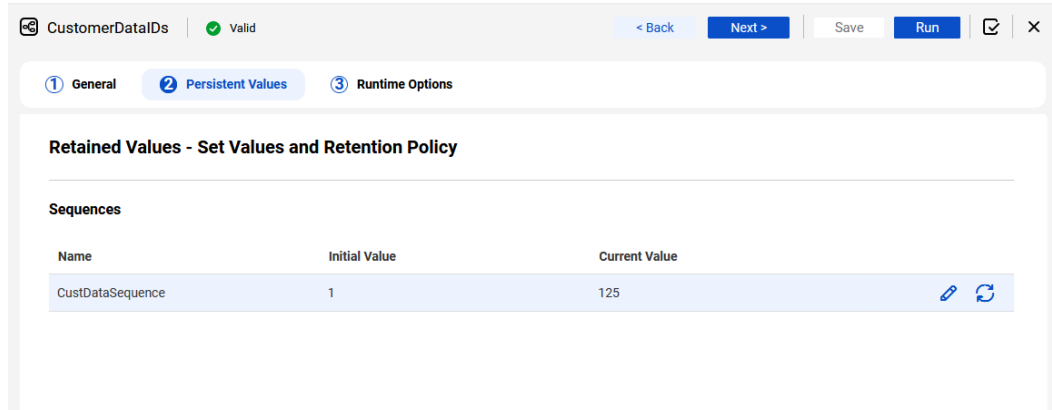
CustomerDataIDs Valid < Back Next > Save Run

1 General 2 Persistent Values 3 Runtime Options

Retained Values - Set Values and Retention Policy

Sequences

| Name | Initial Value | Current Value |
|---|---|---|
| CustDataSequence | 1 | 125 |